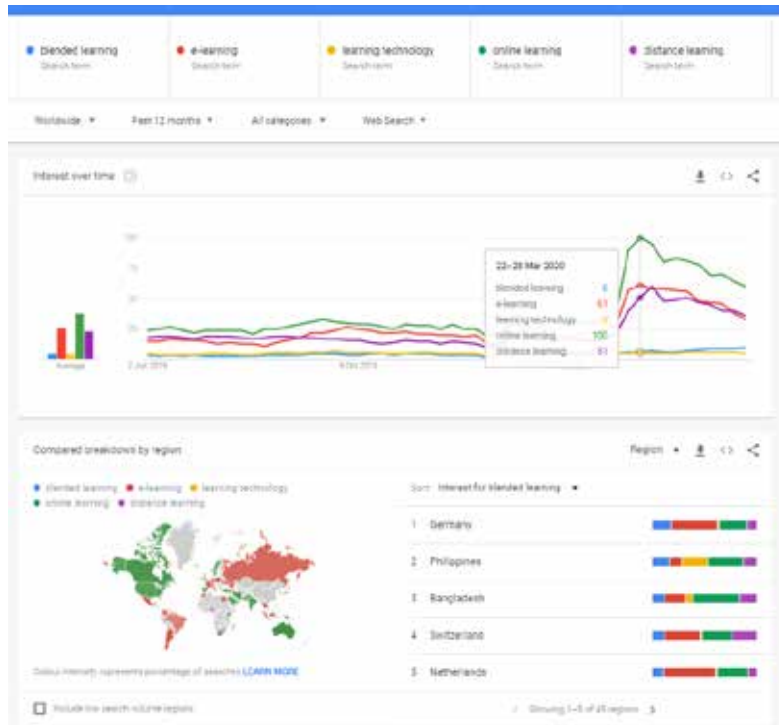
blended learning
Search term

e-learning
Search term

learning technology
Search term

online learning
Search term

distance learning
Search term

Worldwide ▾   Past 12 months ▾   All categories ▾   Web Search ▾

Interest over time

100
75
50
25

Average

2 Jul 2019   8 Dec 2019

22–28 Mar 2020
blended learning 4
e-learning 61
learning technology 4
online learning 100
distance learning 61

Compared breakdown by region

Region ▾

blended learning   e-learning   learning technology
online learning   distance learning

Sort: Interest for blended learning ▾

1 Germany
2 Philippines
3 Bangladesh
4 Switzerland
5 Netherlands

Colour intensity represents percentage of searches LEARN MORE

Include low search volume regions

Showing 1–5 of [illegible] regions